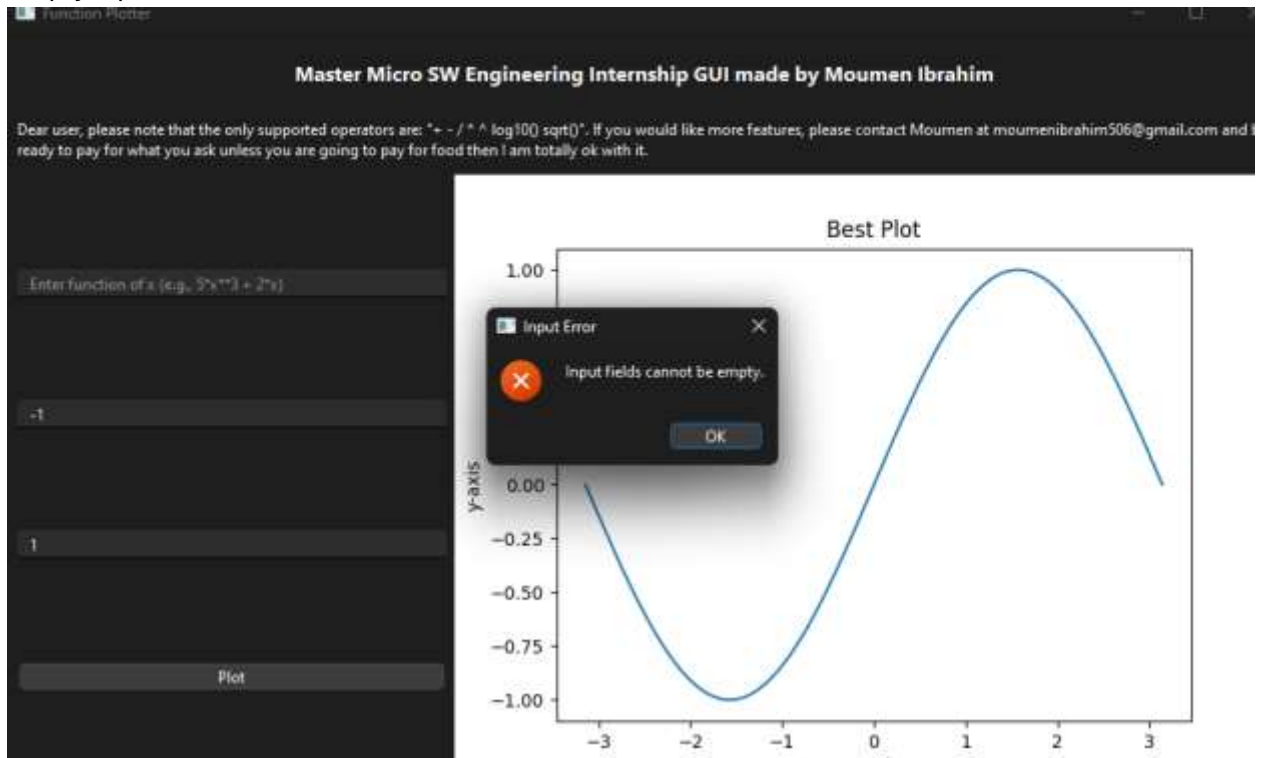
Function Plotter

Master Micro SW Engineering Internship GUI made by Moumen Ibrahim

Dear user, please note that the only supported operators are: "+ - / * ^ log10() sqrt()". If you would like more features, please contact Moumen at moumenibrahim506@gmail.com and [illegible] ready to pay for what you ask unless you are going to pay for food then I am totally ok with it.

Enter function of x (e.g., 5*x**3 + 2*x)

-1

1

Plot

Best Plot

1.00

0.00

−0.25

−0.50

−0.75

−1.00

y-axis

−3 −2 −1 0 1 2 3

Input Error

Input fields cannot be empty.

OK